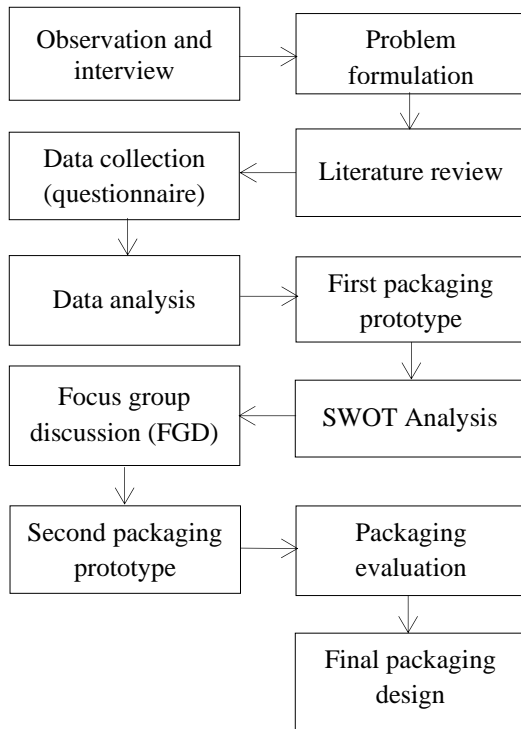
Observation and interview

Problem formulation

Literature review

Data collection (questionnaire)

Data analysis

First packaging prototype

SWOT Analysis

Focus group discussion (FGD)

Second packaging prototype

Packaging evaluation

Final packaging design